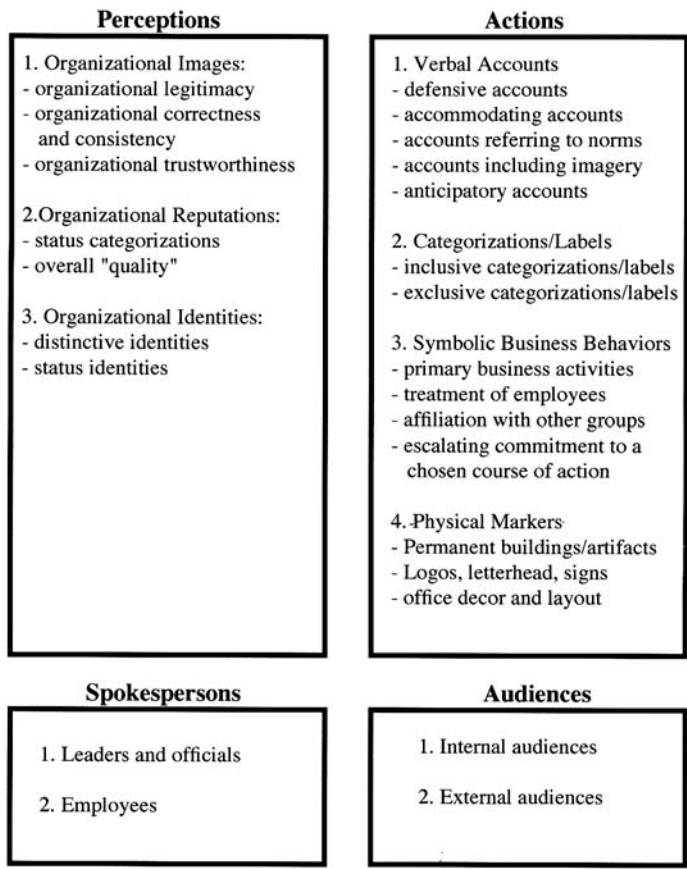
**Perceptions**

1. Organizational Images:
- organizational legitimacy
- organizational correctness and consistency
- organizational trustworthiness

2.Organizational Reputations:
- status categorizations
- overall "quality"

3. Organizational Identities:
- distinctive identities
- status identities

**Actions**

1. Verbal Accounts
- defensive accounts
- accommodating accounts
- accounts referring to norms
- accounts including imagery
- anticipatory accounts

2. Categorizations/Labels
- inclusive categorizations/labels
- exclusive categorizations/labels

3. Symbolic Business Behaviors
- primary business activities
- treatment of employees
- affiliation with other groups
- escalating commitment to a chosen course of action

4. Physical Markers
- Permanent buildings/artifacts
- Logos, letterhead, signs
- office decor and layout

**Spokespersons**

1. Leaders and officials

2. Employees

**Audiences**

1. Internal audiences

2. External audiences